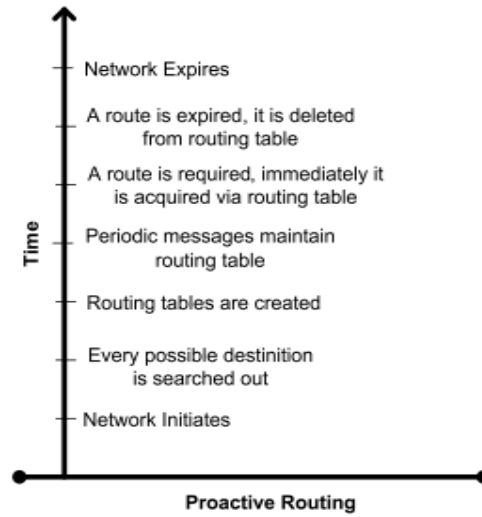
Network Expires

A route is expired, it is deleted from routing table

A route is required, immediately it is acquired via routing table

Periodic messages maintain routing table

Routing tables are created

Every possible destinition is searched out

Network Initiates

Time

Proactive Routing